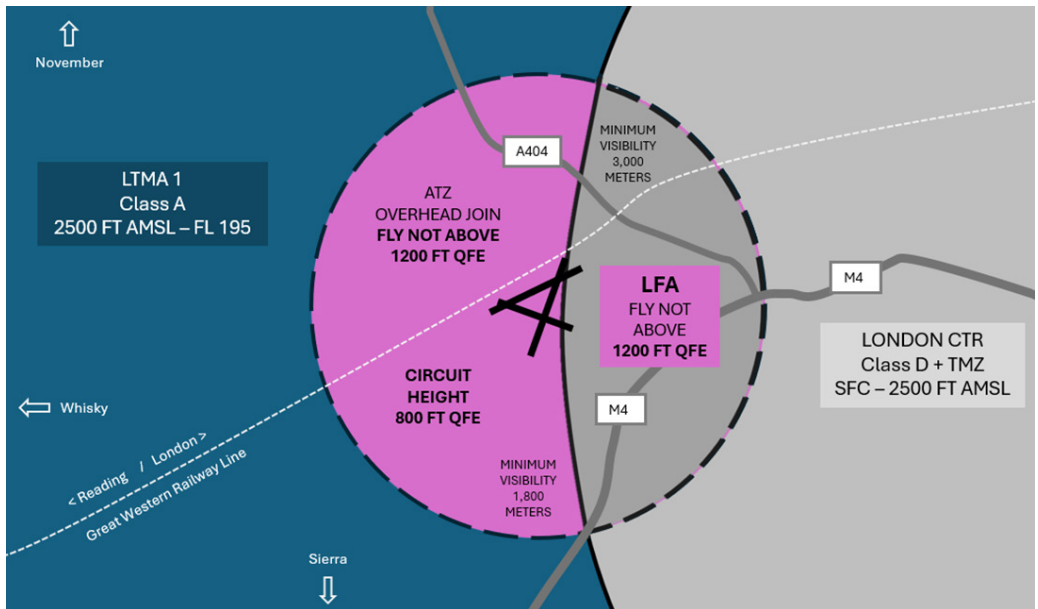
November

LTMA 1
Class A
2500 FT AMSL – FL 195

A404

MINIMUM VISIBILITY 3,000 METERS

ATZ
OVERHEAD JOIN
FLY NOT ABOVE
1200 FT QFE

LFA
FLY NOT ABOVE
1200 FT QFE

M4

LONDON CTR
Class D + TMZ
SFC – 2500 FT AMSL

Whisky

CIRCUIT HEIGHT
800 FT QFE

M4

< Reading / London >
Great Western Railway Line

MINIMUM VISIBILITY 1,800 METERS

Sierra